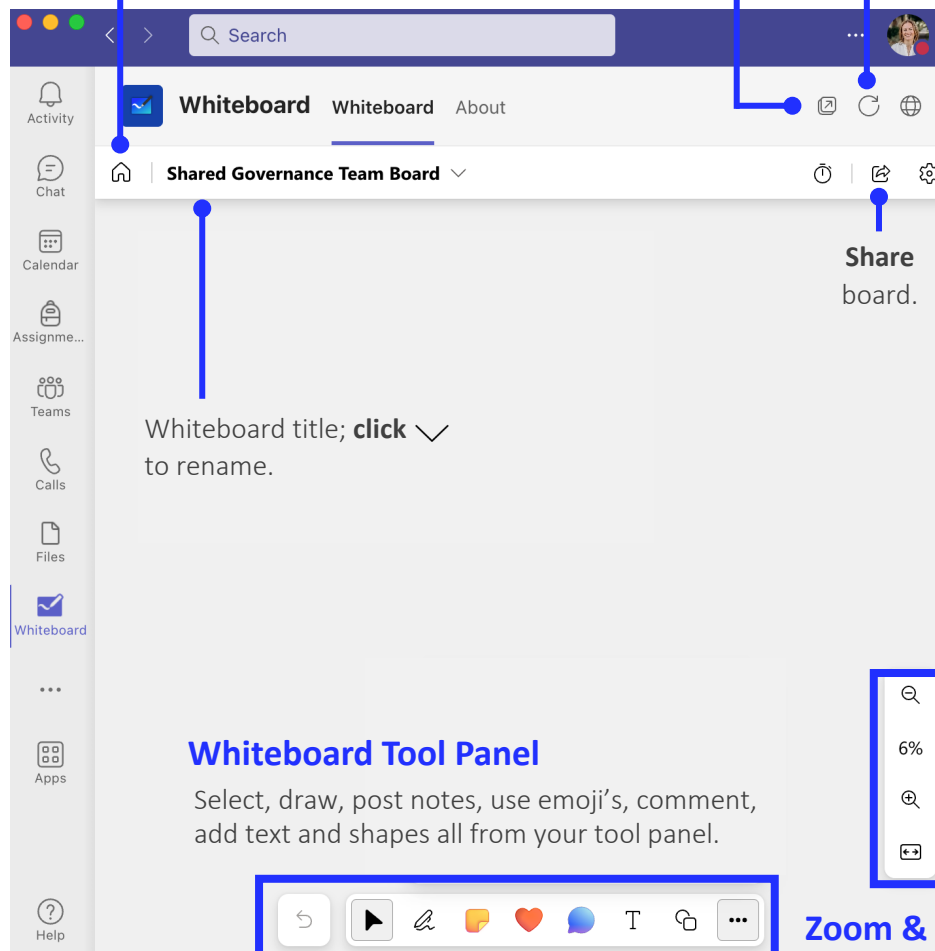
Search

...

Activity

Chat

Calendar

Assignme...

Teams

Calls

Files

Whiteboard

...

Apps

Help

Whiteboard

Whiteboard

About

Shared Governance Team Board

**Share** board.

Whiteboard title; **click** to rename.

**Whiteboard Tool Panel**

Select, draw, post notes, use emoji's, comment, add text and shapes all from your tool panel.

6%

T

...

**Zoom &**